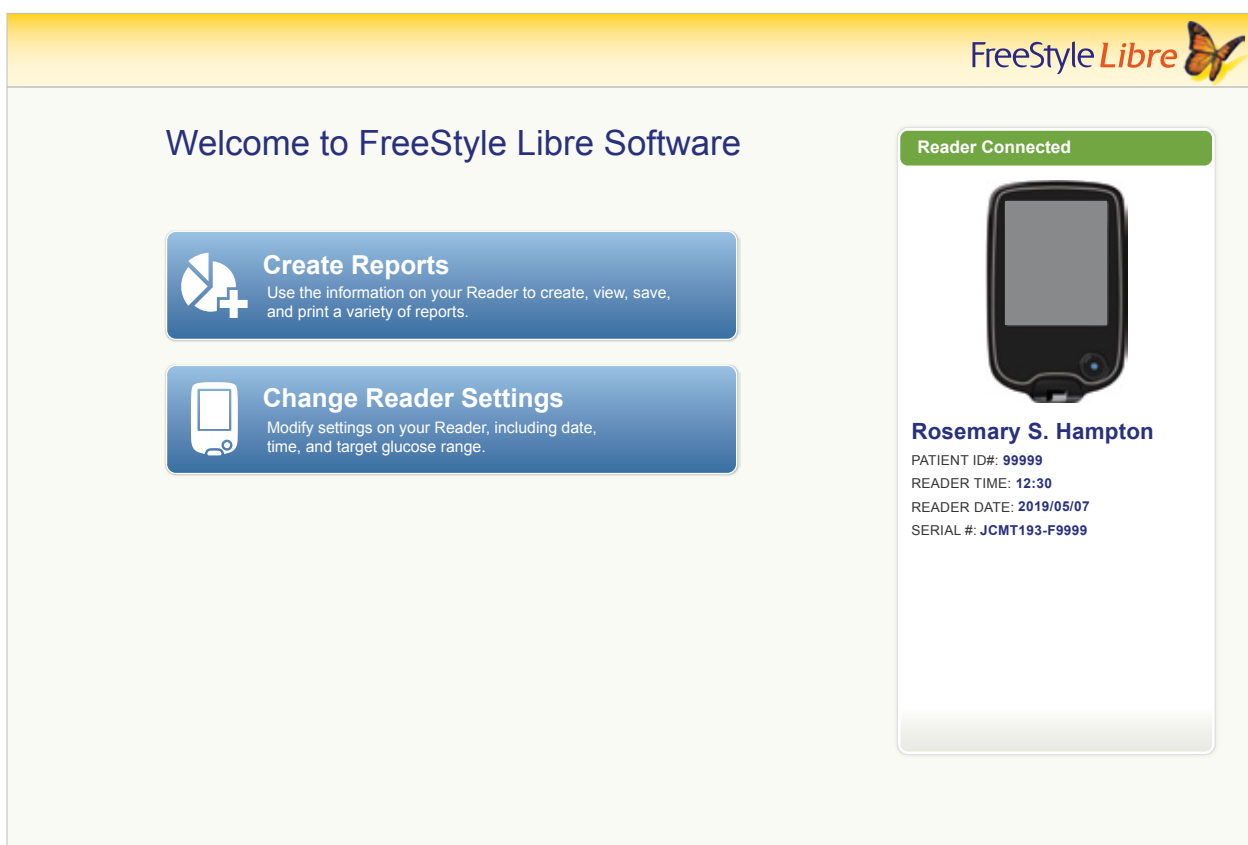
FreeStyle Libre

Welcome to FreeStyle Libre Software

Create Reports
Use the information on your Reader to create, view, save, and print a variety of reports.

Change Reader Settings
Modify settings on your Reader, including date, time, and target glucose range.

Reader Connected

Rosemary S. Hampton
PATIENT ID#: 99999
READER TIME: 12:30
READER DATE: 2019/05/07
SERIAL #: JCMT193-F9999